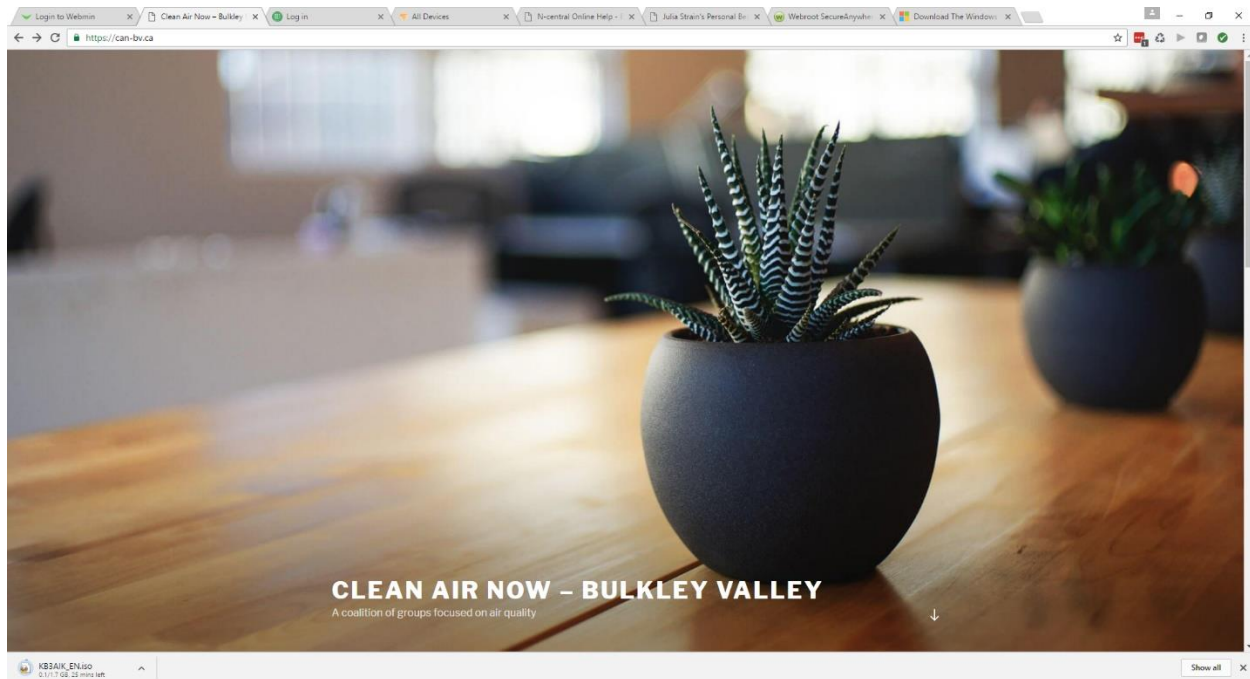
Login to Webmin ×
Clean Air Now – Bulkley ×
Log in ×
All Devices ×
N-central Online Help - ×
Julia Strain's Personal Be ×
Webroot SecureAnywhe ×
Download The Windows ×

https://can-bv.ca

CLEAN AIR NOW – BULKLEY VALLEY
A coalition of groups focused on air quality

KB3AIK_EN.iso
0.1/1.7 GB, 25 mins left

Show all ×